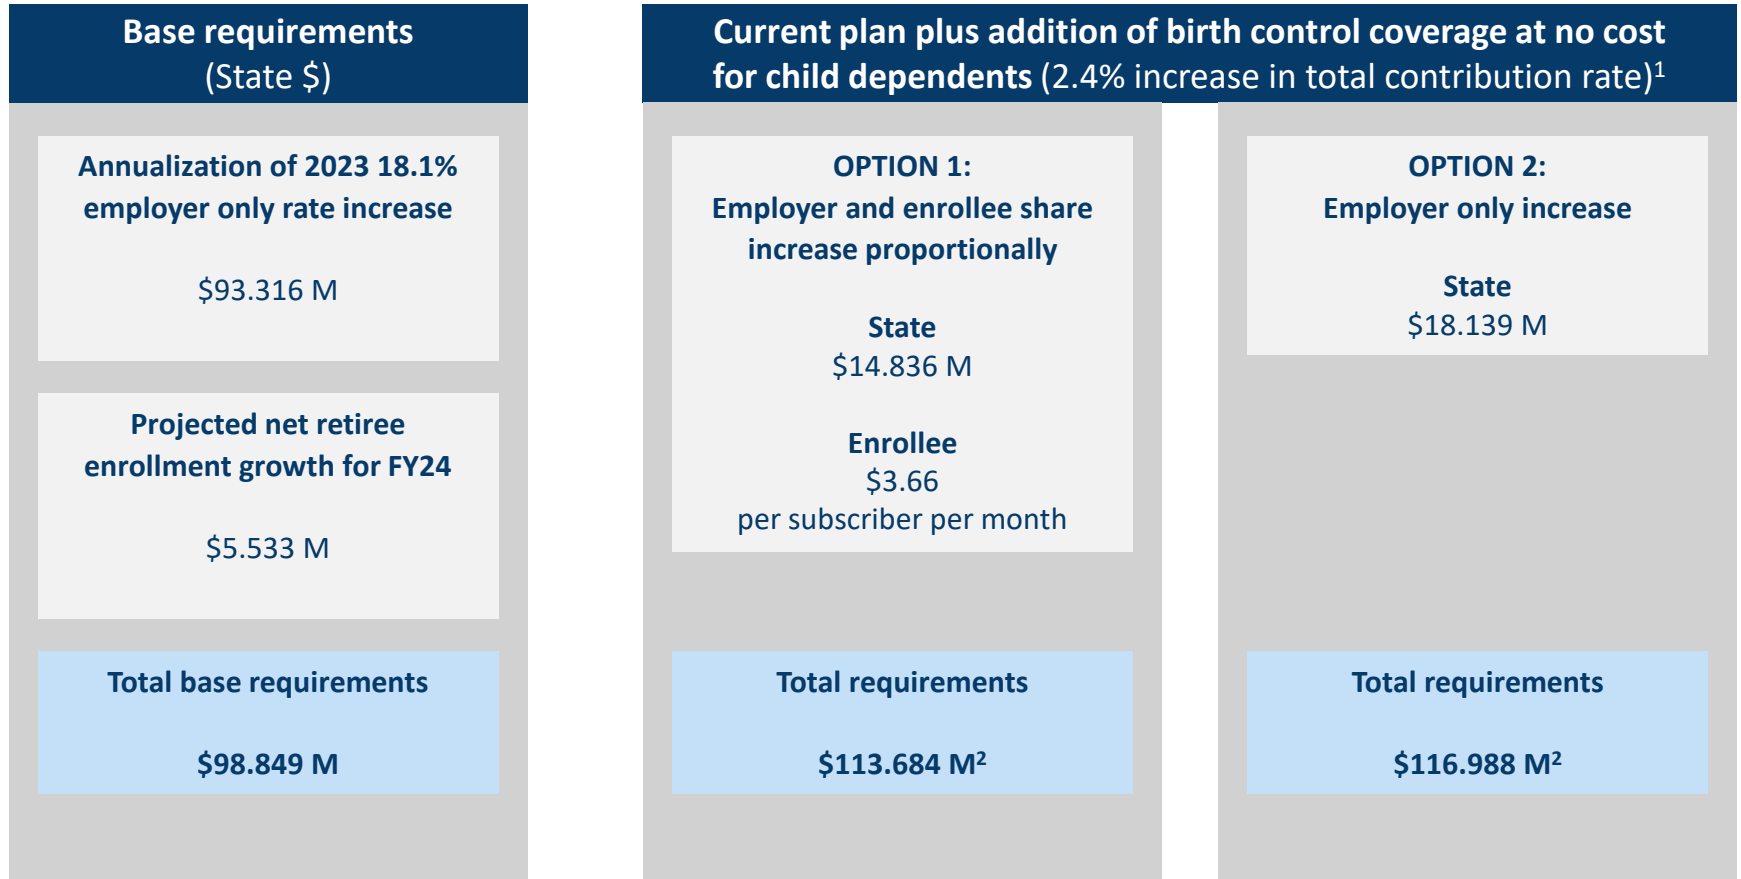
Base requirements
(State $)

Annualization of 2023 18.1% employer only rate increase

$93.316 M

Projected net retiree enrollment growth for FY24

$5.533 M

Total base requirements

$98.849 M

Current plan plus addition of birth control coverage at no cost for child dependents (2.4% increase in total contribution rate)$^1$

OPTION 1:
Employer and enrollee share increase proportionally

State
$14.836 M

Enrollee
$3.66
per subscriber per month

Total requirements

$113.684 M$^2$

OPTION 2:
Employer only increase

State
$18.139 M

Total requirements

$116.988 M$^2$